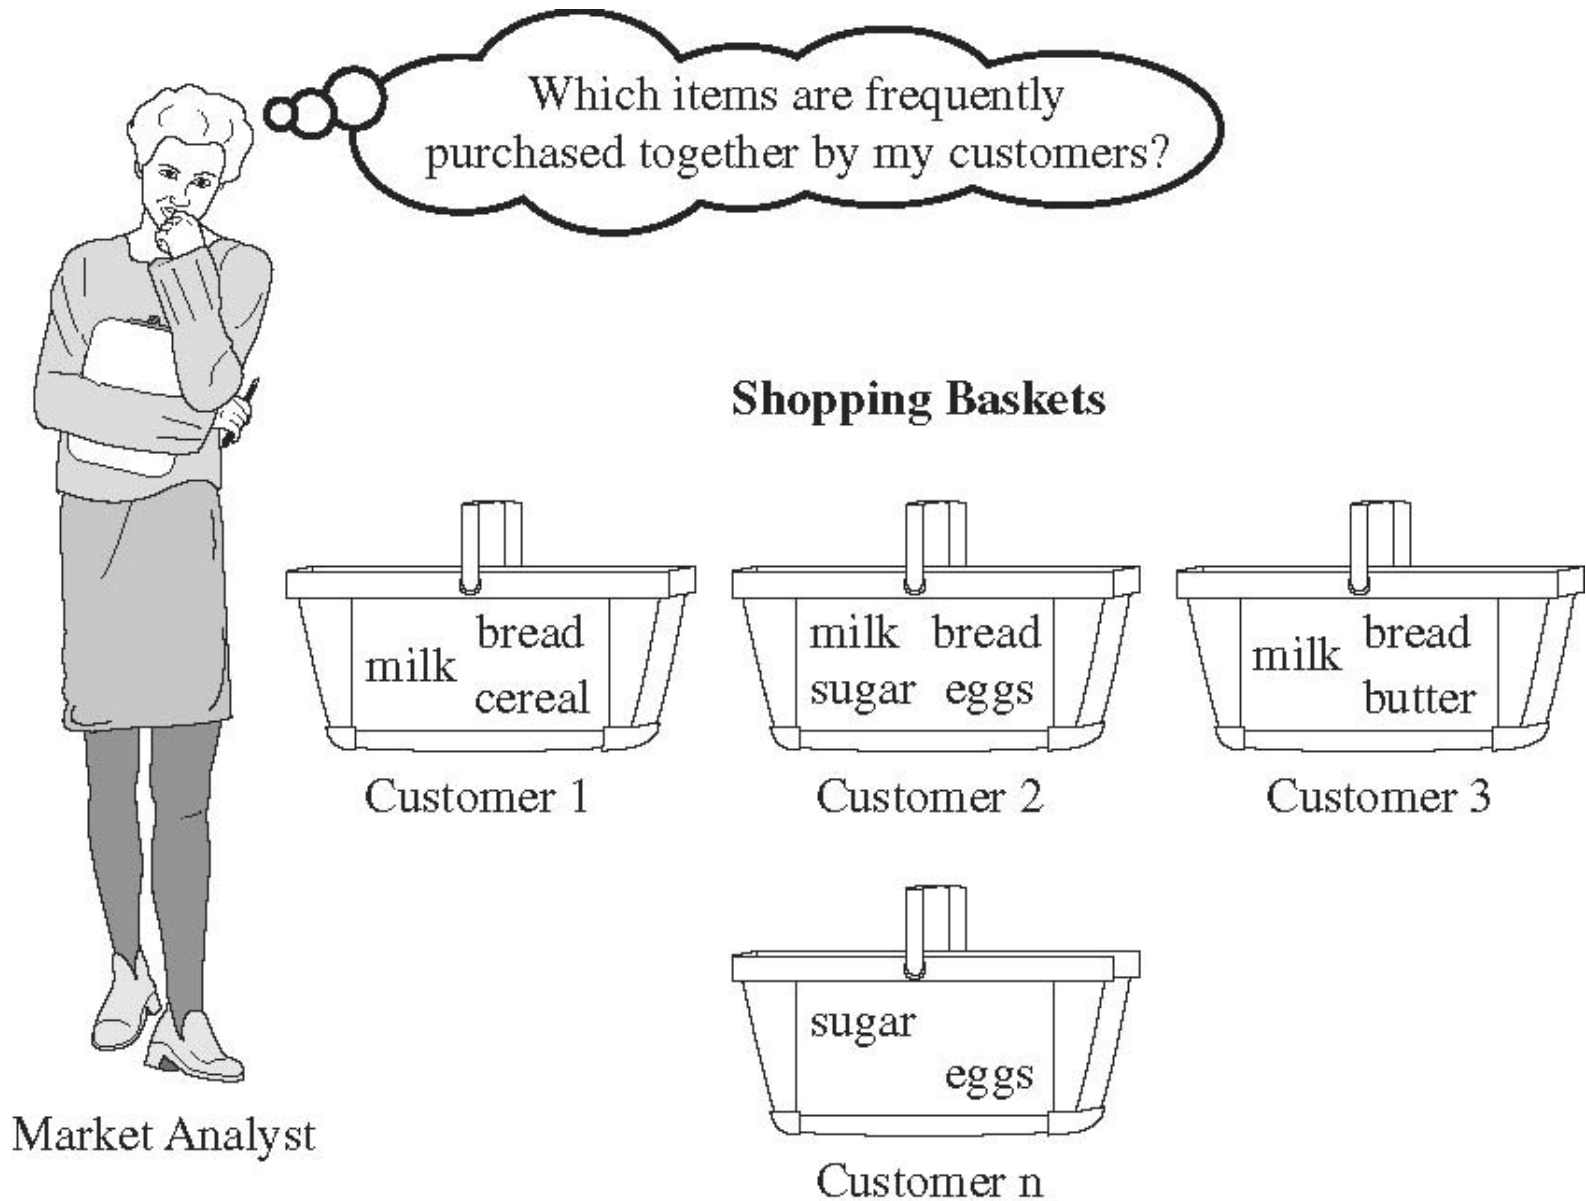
Which items are frequently purchased together by my customers?

Shopping Baskets

milk bread cereal

Customer 1

milk bread sugar eggs

Customer 2

milk bread butter

Customer 3

sugar eggs

Customer n

Market Analyst